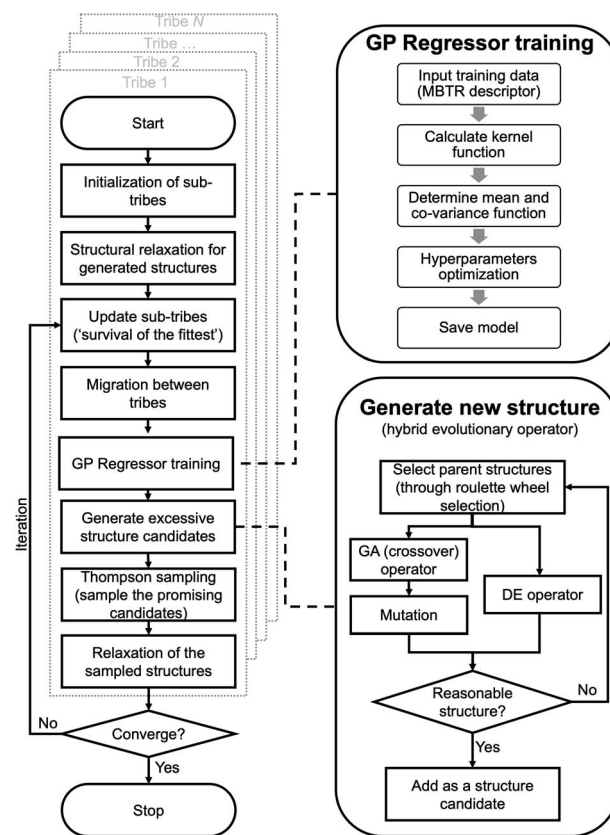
Tribe N

Tribe ...

Tribe 2

Tribe 1

Start

Initialization of sub-tribes

Structural relaxation for generated structures

Update sub-tribes ('survival of the fittest')

Migration between tribes

GP Regressor training

Generate excessive structure candidates

Thompson sampling (sample the promising candidates)

Relaxation of the sampled structures

Iteration

No

Converge?

Yes

Stop

GP Regressor training

Input training data (MBTR descriptor)

Calculate kernel function

Determine mean and co-variance function

Hyperparameters optimization

Save model

Generate new structure

(hybrid evolutionary operator)

Select parent structures (through roulette wheel selection)

GA (crossover) operator

Mutation

DE operator

Reasonable structure?

No

Yes

Add as a structure candidate